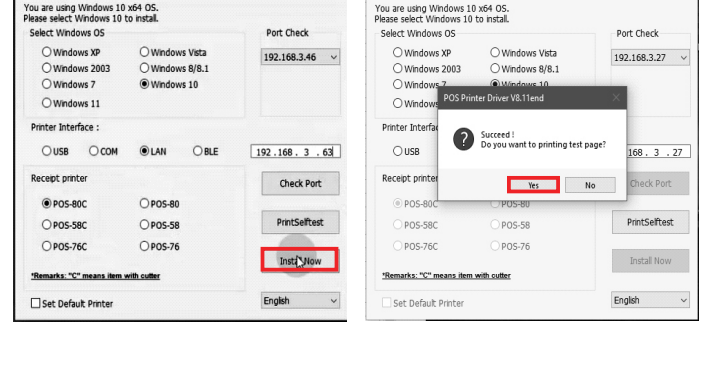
You are using Windows 10 x64 OS.
Please select Windows 10 to install.

Select Windows OS
Windows XP
Windows Vista
Windows 2003
Windows 8/8.1
Windows 7
Windows 10
Windows 11

Port Check
192.168.3.46

Printer Interface :
USB
COM
LAN
BLE
192 . 168 . 3 . 63

Receipt printer
POS-80C
POS-80
POS-58C
POS-58
POS-76C
POS-76

*Remarks: "C" means item with cutter

Check Port
PrintSelftest
Install Now

Set Default Printer
English

You are using Windows 10 x64 OS.
Please select Windows 10 to install.

Select Windows OS
Windows XP
Windows Vista
Windows 2003
Windows 8/8.1
Windows 7
Windows 10
Windows

Port Check
192.168.3.27

Printer Interface
USB
168 . 3 . 27

POS Printer Driver V8.11end
Succeed !
Do you want to printing test page?
Yes
No

Receipt printer
POS-80C
POS-80
POS-58C
POS-58
POS-76C
POS-76

*Remarks: "C" means item with cutter

Check Port
PrintSelftest
Install Now

Set Default Printer
English